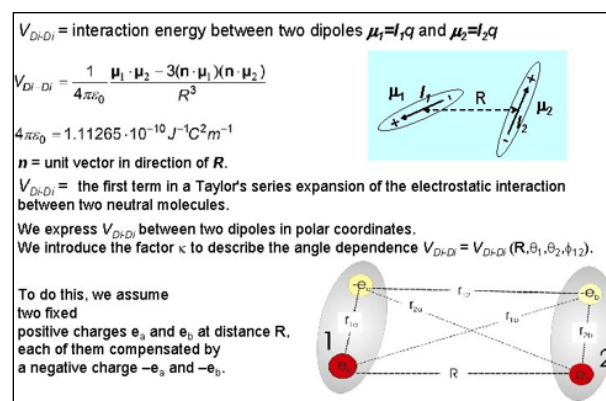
$V_{Di\text{-}Di}$ = interaction energy between two dipoles $\mu_1$=$l_1q$ and $\mu_2$=$l_2q$

$V_{Di-Di} = \frac{1}{4\pi\varepsilon_0} \frac{\mu_1 \cdot \mu_2 - 3(\mathbf{n}\cdot\mu_1)(\mathbf{n}\cdot\mu_2)}{R^3}$

$4\pi\varepsilon_0 = 1.11265 \cdot 10^{-10} J^{-1}C^2m^{-1}$

$\mu_1$ $l_1$ R $\mu_2$ $l_2$

**n** = unit vector in direction of **R**.

$V_{Di\text{-}Di}$ = the first term in a Taylor's series expansion of the electrostatic interaction between two neutral molecules.

We express $V_{Di\text{-}Di}$ between two dipoles in polar coordinates.
We introduce the factor κ to describe the angle dependence $V_{Di\text{-}Di} = V_{Di\text{-}Di}(R,\theta_1,\theta_2,\phi_{12})$.

To do this, we assume two fixed positive charges $e_a$ and $e_b$ at distance R, each of them compensated by a negative charge $-e_a$ and $-e_b$.

$-e_a$ $r_{12}$ $-e_b$ $r_{1a}$ $r_{2a}$ $r_{1b}$ $r_{2b}$ 1 2 $e_a$ R $e_b$